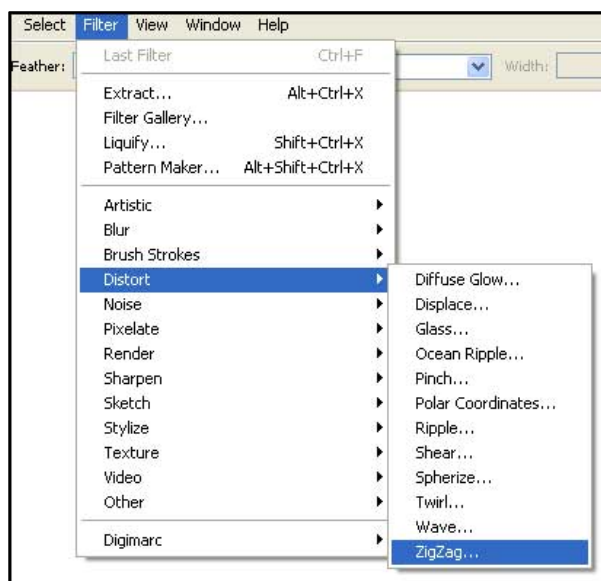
Select Filter View Window Help

Feather:

Width:

Last Filter Ctrl+F

Extract... Alt+Ctrl+X
Filter Gallery...
Liquify... Shift+Ctrl+X
Pattern Maker... Alt+Shift+Ctrl+X

Artistic
Blur
Brush Strokes
Distort
Noise
Pixelate
Render
Sharpen
Sketch
Stylize
Texture
Video
Other

Digimarc

Diffuse Glow...
Displace...
Glass...
Ocean Ripple...
Pinch...
Polar Coordinates...
Ripple...
Shear...
Spherize...
Twirl...
Wave...
ZigZag...